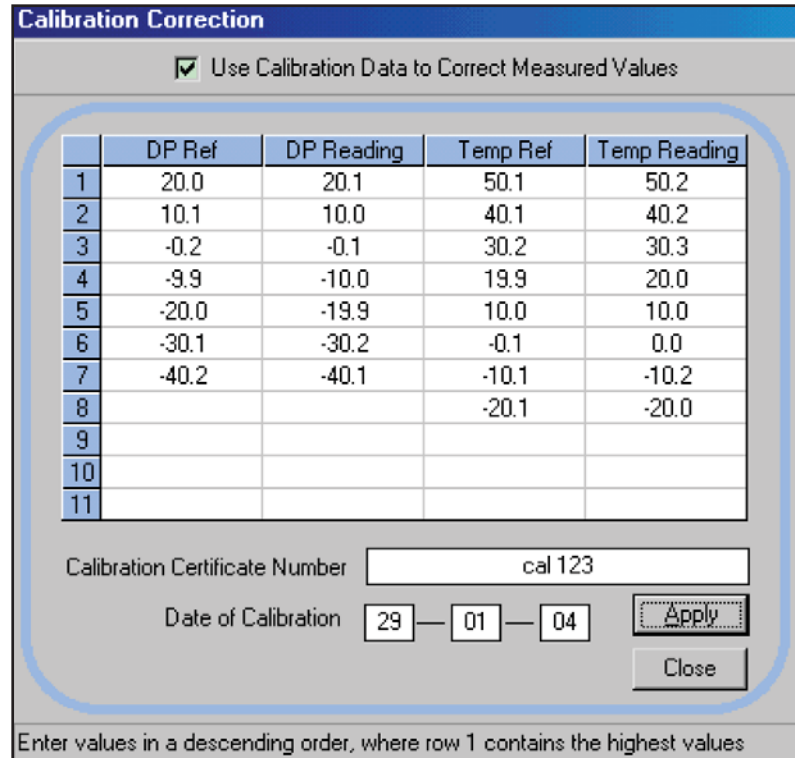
Calibration Correction

☑ Use Calibration Data to Correct Measured Values

| | DP Ref | DP Reading | Temp Ref | Temp Reading |
|---|---|---|---|---|
| 1 | 20.0 | 20.1 | 50.1 | 50.2 |
| 2 | 10.1 | 10.0 | 40.1 | 40.2 |
| 3 | -0.2 | -0.1 | 30.2 | 30.3 |
| 4 | -9.9 | -10.0 | 19.9 | 20.0 |
| 5 | -20.0 | -19.9 | 10.0 | 10.0 |
| 6 | -30.1 | -30.2 | -0.1 | 0.0 |
| 7 | -40.2 | -40.1 | -10.1 | -10.2 |
| 8 | | | -20.1 | -20.0 |
| 9 | | | | |
| 10 | | | | |
| 11 | | | | |

Calibration Certificate Number cal 123

Date of Calibration 29 — 01 — 04

Apply

Close

Enter values in a descending order, where row 1 contains the highest values